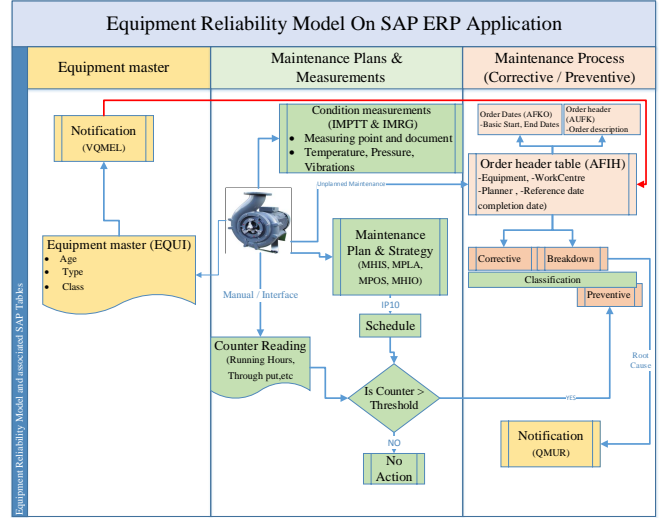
Equipment Reliability Model On SAP ERP Application

Equipment Reliability Model and associated SAP Tables

Equipment master

Maintenance Plans & Measurements

Maintenance Process (Corrective / Preventive)

Notification
(VQMEL)

Equipment master (EQUI)
- Age
- Type
- Class

Condition measurements (IMPTT & IMRG)
- Measuring point and document
- Temperature, Pressure, Vibrations

Unplanned Maintenance

Maintenance Plan & Strategy
(MHIS, MPLA, MPOS, MHIO)

Manual / Interface

IP10

Schedule

Counter Reading
(Running Hours, Through put,etc

Is Counter > Threshold

NO

No Action

YES

Order Dates (AFKO)
-Basic Start, End Dates

Order header (AUFK)
-Order description

Order header table (AFIH)
-Equipment, -WorkCentre
-Planner , -Reference date completion date)

Corrective

Breakdown

Classification

Preventive

Root Cause

Notification
(QMUR)